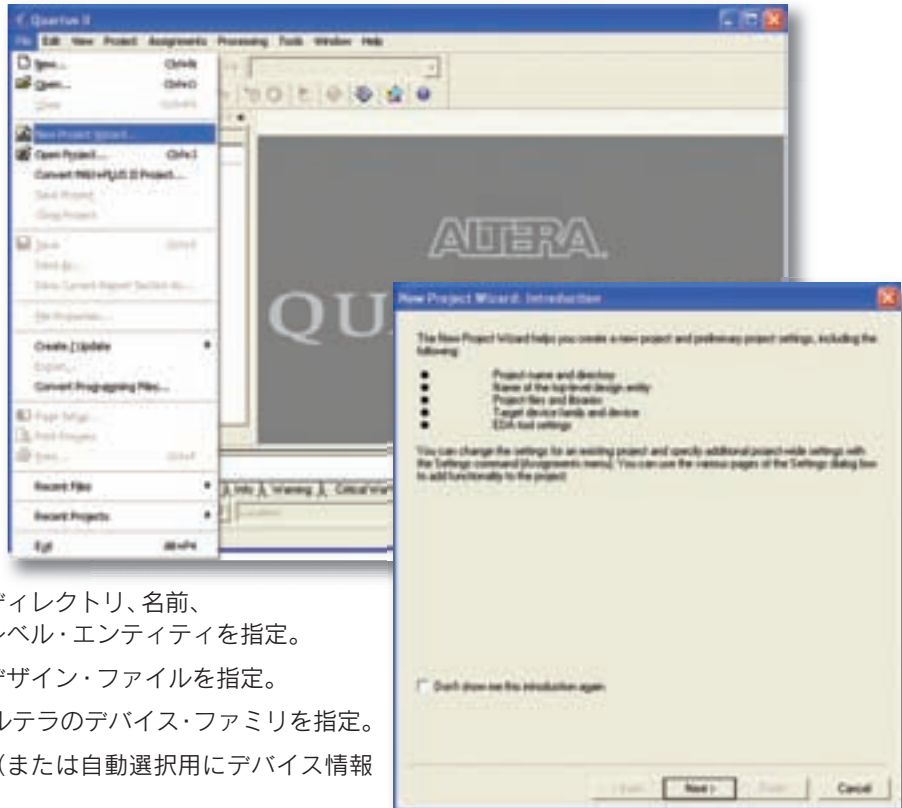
Quartus II

File Edit View Project Assignments Processing Tools Window Help

New... Ctrl+N
Open... Ctrl+O
Close Ctrl+F4
New Project Wizard...
Open Project... Ctrl+J
Convert MAX+PLUS II Project...
Save Project
Close Project
Save Ctrl+S
Save As...
Save Current Report Section As...
File Properties...
Create / Update
Export...
Convert Programming Files...
Page Setup...
Print Preview
Print... Ctrl+P
Recent Files
Recent Projects
Exit Alt+F4

Info Warning Critical Warning
Location

ALTERA.

QU

New Project Wizard: Introduction

The New Project Wizard helps you create a new project and preliminary project settings, including the following:

Project name and directory
Name of the top-level design entity
Project files and libraries
Target device family and device
EDA tool settings

You can change the settings for an existing project and specify additional project-wide settings with the Settings command (Assignments menu). You can use the various pages of the Settings dialog box to add functionality to the project.

Don't show me this introduction again

< Back Next > Finish Cancel

ディレクトリ、名前、
レベル・エンティティを指定。
デザイン・ファイルを指定。
ルテラのデバイス・ファミリを指定。
(または自動選択用にデバイス情報